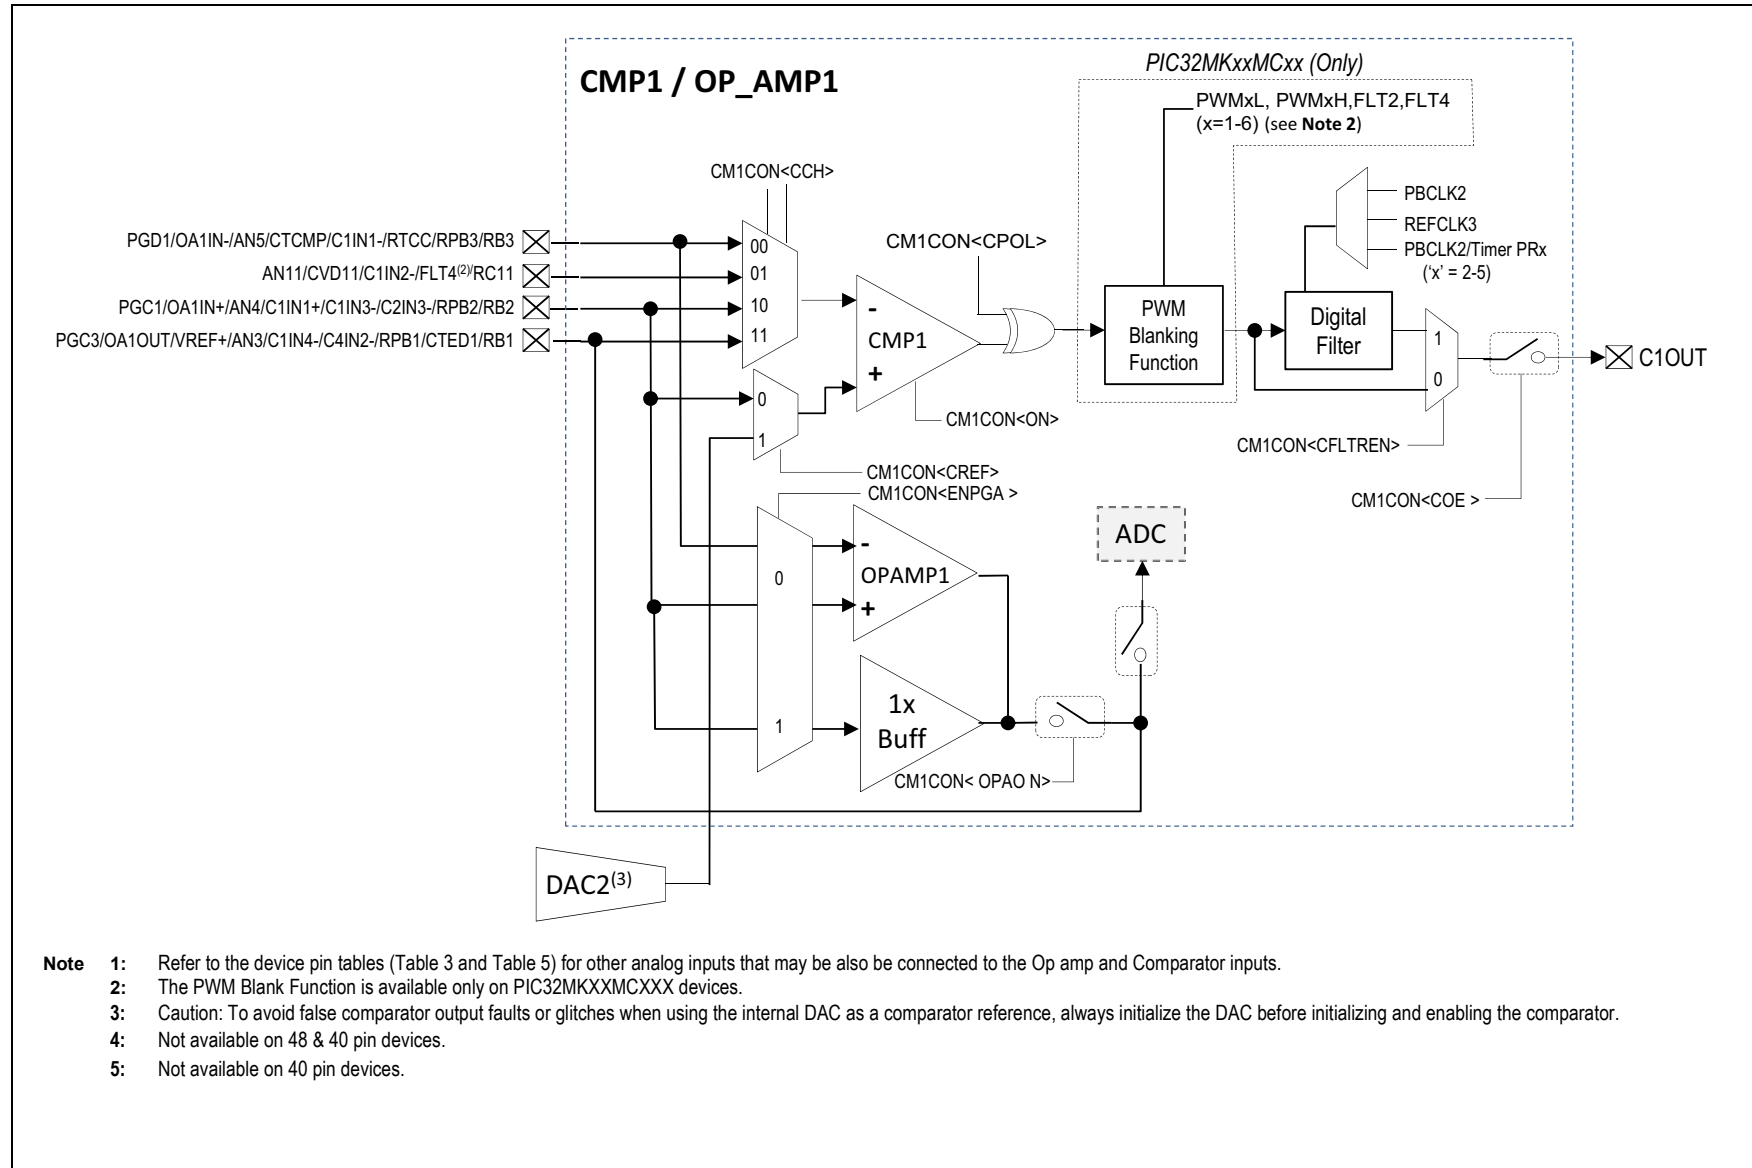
CMP1 / OP_AMP1

PIC32MKxxMCxx (Only)

PWMxL, PWMxH,FLT2,FLT4 (x=1-6) (see **Note 2**)

CM1CON<CCH>

PBCLK2
REFCLK3
PBCLK2/Timer PRx ('x' = 2-5)

CM1CON<CPOL>

PGD1/OA1IN-/AN5/CTCMP/C1IN1-/RTCC/RPB3/RB3
AN11/CVD11/C1IN2-/FLT4$^{(2)}$/RC11
PGC1/OA1IN+/AN4/C1IN1+/C1IN3-/C2IN3-/RPB2/RB2
PGC3/OA1OUT/VREF+/AN3/C1IN4-/C4IN2-/RPB1/CTED1/RB1

00
01
10
11

-
CMP1
+

PWM Blanking Function

Digital Filter

1
0

C1OUT

0
1

CM1CON<ON>

CM1CON<CFLTREN>

CM1CON<CREF>
CM1CON<ENPGA >

CM1CON<COE >

ADC

0
-
OPAMP1
+

1
1x Buff

CM1CON< OPAO N>

DAC2$^{(3)}$

Note 1: Refer to the device pin tables (Table 3 and Table 5) for other analog inputs that may be also be connected to the Op amp and Comparator inputs.
2: The PWM Blank Function is available only on PIC32MKXXMCXXX devices.
3: Caution: To avoid false comparator output faults or glitches when using the internal DAC as a comparator reference, always initialize the DAC before initializing and enabling the comparator.
4: Not available on 48 & 40 pin devices.
5: Not available on 40 pin devices.